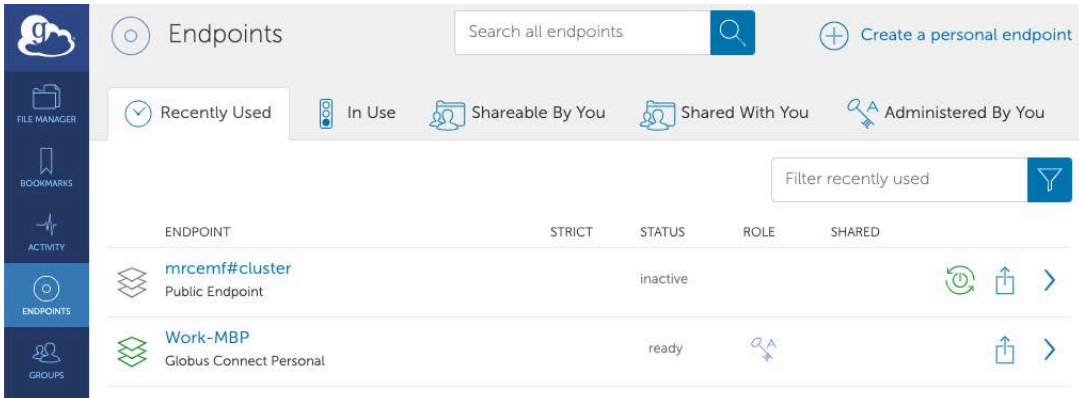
FILE MANAGER
BOOKMARKS
ACTIVITY
ENDPOINTS
GROUPS

Endpoints

Search all endpoints

Create a personal endpoint

Recently Used
In Use
Shareable By You
Shared With You
Administered By You

Filter recently used

| ENDPOINT | STRICT | STATUS | ROLE | SHARED |
|---|---|---|---|---|
| mrcemf#cluster Public Endpoint | | inactive | | |
| Work-MBP Globus Connect Personal | | ready | | |